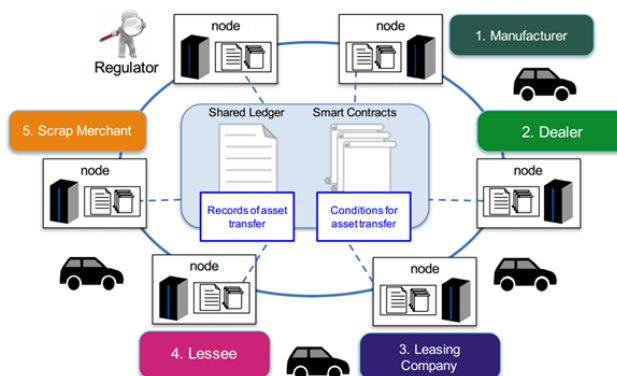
Regulator

node

node

1. Manufacturer

5. Scrap Merchant

Shared Ledger

Smart Contracts

2. Dealer

node

node

Records of asset transfer

Conditions for asset transfer

node

node

4. Lessee

3. Leasing Company